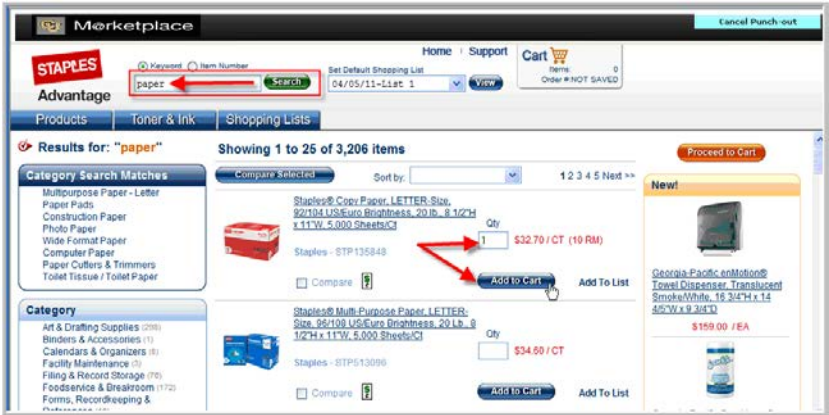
Marketplace

Cancel Punch-out

STAPLES Advantage

Keyword Item Number

paper Search

Set Default Shopping List

04/05/11-List 1 View

Home | Support

Cart

Items: 0
Order #: NOT SAVED

Products | Toner & Ink | Shopping Lists

Results for: "paper"

Showing 1 to 25 of 3,206 items

Proceed to Cart

Category Search Matches

Multipurpose Paper - Letter
Paper Pads
Construction Paper
Photo Paper
Wide Format Paper
Computer Paper
Paper Cutters & Trimmers
Toilet Tissue / Toilet Paper

Category

Art & Drafting Supplies (298)
Binders & Accessories (1)
Calendars & Organizers (6)
Facility Maintenance (3)
Filing & Record Storage (70)
Foodservice & Breakroom (172)
Forms, Recordkeeping & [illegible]

Compare Selected

Sort by:

1 2 3 4 5 Next >>

Staples® Copy Paper, LETTER-Size, 92/104 US/Euro Brightness, 20 lb., 8 1/2"H x 11"W, 5,000 Sheets/Ct

Qty

1

$32.70 / CT (10 RM)

Staples - STP135848

Compare

Add to Cart

Add To List

Staples® Multi-Purpose Paper, LETTER-Size, 96/108 US/Euro Brightness, 20 Lb., 8 1/2"H x 11"W, 5,000 Sheets/Ct

Qty

$34.50 / CT

Staples - STP513096

Compare

Add to Cart

Add To List

New!

Georgia-Pacific enMotion® Towel Dispenser, Translucent Smoke/White, 16 3/4"H x 14 4/5"W x 9 3/4"D

$159.00 / EA